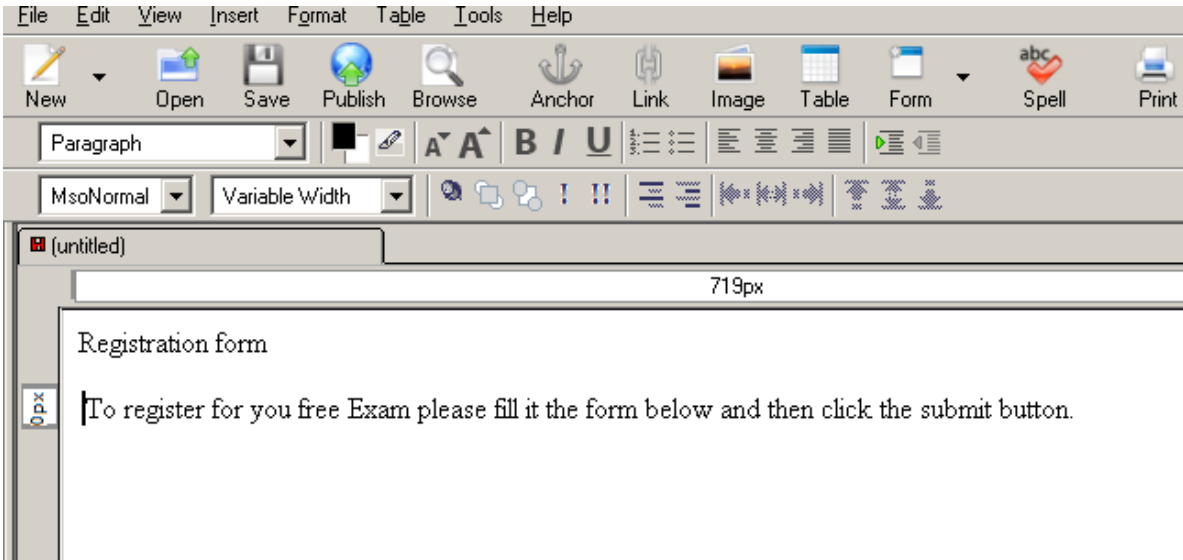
File Edit View Insert Format Table Tools Help

New Open Save Publish Browse Anchor Link Image Table Form Spell Print

Paragraph

MsoNormal Variable Width

(untitled)

719px

0px

Registration form

To register for you free Exam please fill it the form below and then click the submit button.